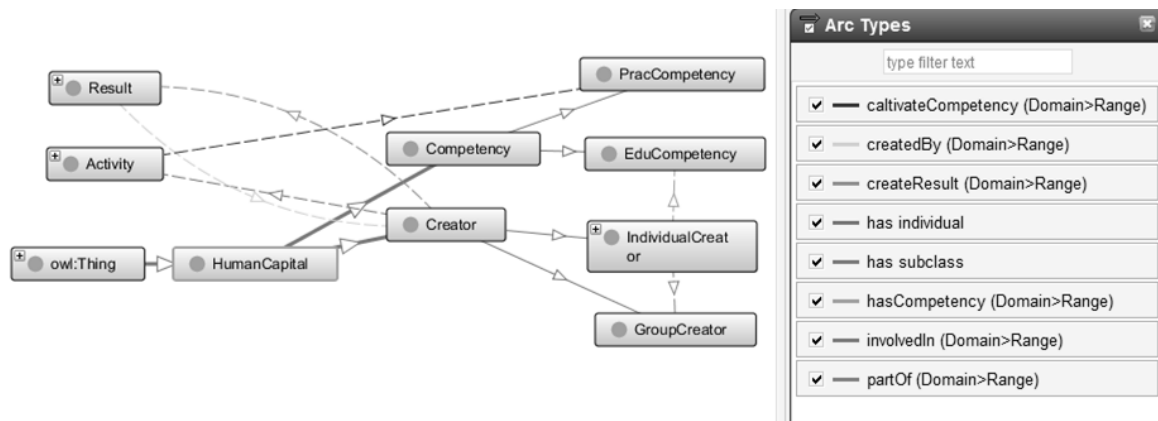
Result

Activity

owl:Thing

HumanCapital

PracCompetency

Competency

EduCompetency

Creator

IndividualCreator

GroupCreator

Arc Types

type filter text

caltivateCompetency (Domain>Range)

createdBy (Domain>Range)

createResult (Domain>Range)

has individual

has subclass

hasCompetency (Domain>Range)

involvedIn (Domain>Range)

partOf (Domain>Range)